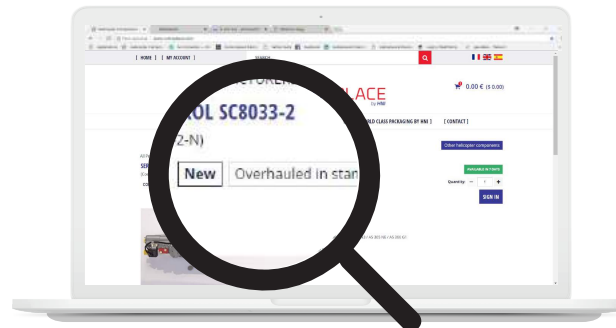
| HOME | | MY ACCOUNT |

CTURER ACE

by HNI

0.00 € ( $ 0.00)

OL SC8033-2

2-N)

D CLASS PACKAGING BY HNI | | CONTACT |

Other helicopter components

AVAILABLE IN STATE

Quantity

SIGN IN

New Overhauled in stan